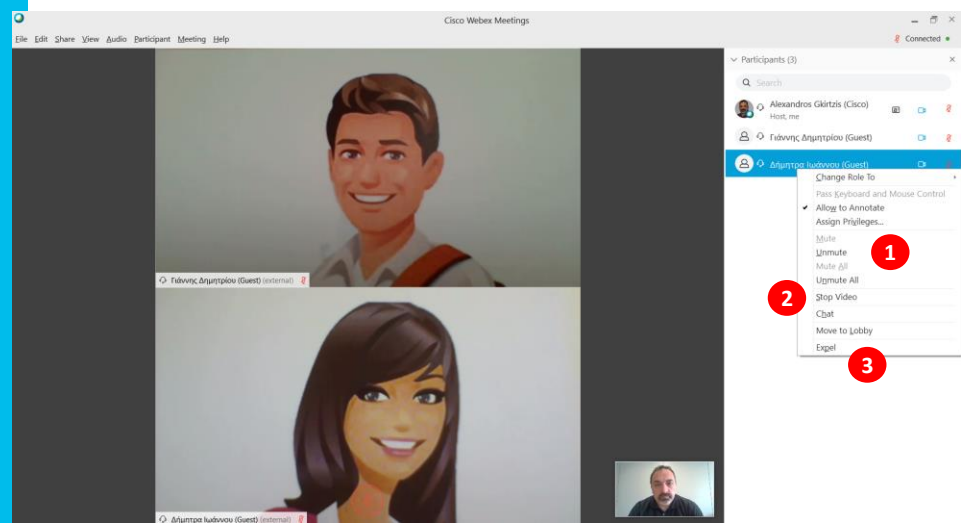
Cisco Webex Meetings

File Edit Share View Audio Participant Meeting Help

Connected

Participants (3)

Search

Alexandros Gkirtzis (Cisco)
Host, me

Γιάννης Δημητρίου (Guest)

Δήμητρα Ιωάννου (Guest)

Change Role To
Pass Keyboard and Mouse Control
Allow to Annotate
Assign Privileges...
Mute
Unmute
Mute All
Unmute All
Stop Video
Chat
Move to Lobby
Expel

1
2
3

Γιάννης Δημητρίου (Guest) (external)

Δήμητρα Ιωάννου (Guest) (external)